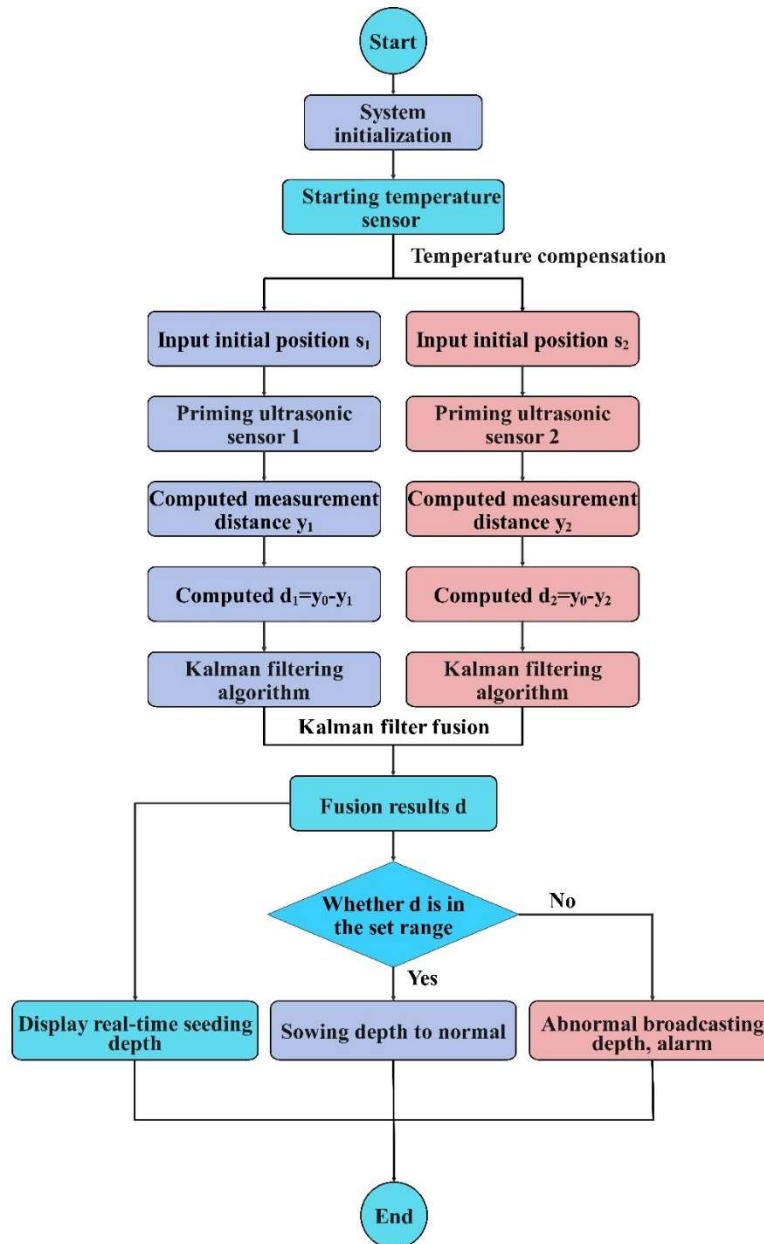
Start

System initialization

Starting temperature sensor

Temperature compensation

Input initial position $s_1$

Input initial position $s_2$

Priming ultrasonic sensor 1

Priming ultrasonic sensor 2

Computed measurement distance $y_1$

Computed measurement distance $y_2$

Computed $d_1=y_0-y_1$

Computed $d_2=y_0-y_2$

Kalman filtering algorithm

Kalman filtering algorithm

Kalman filter fusion

Fusion results d

Whether d is in the set range

No

Yes

Display real-time seeding depth

Sowing depth to normal

Abnormal broadcasting depth, alarm

End